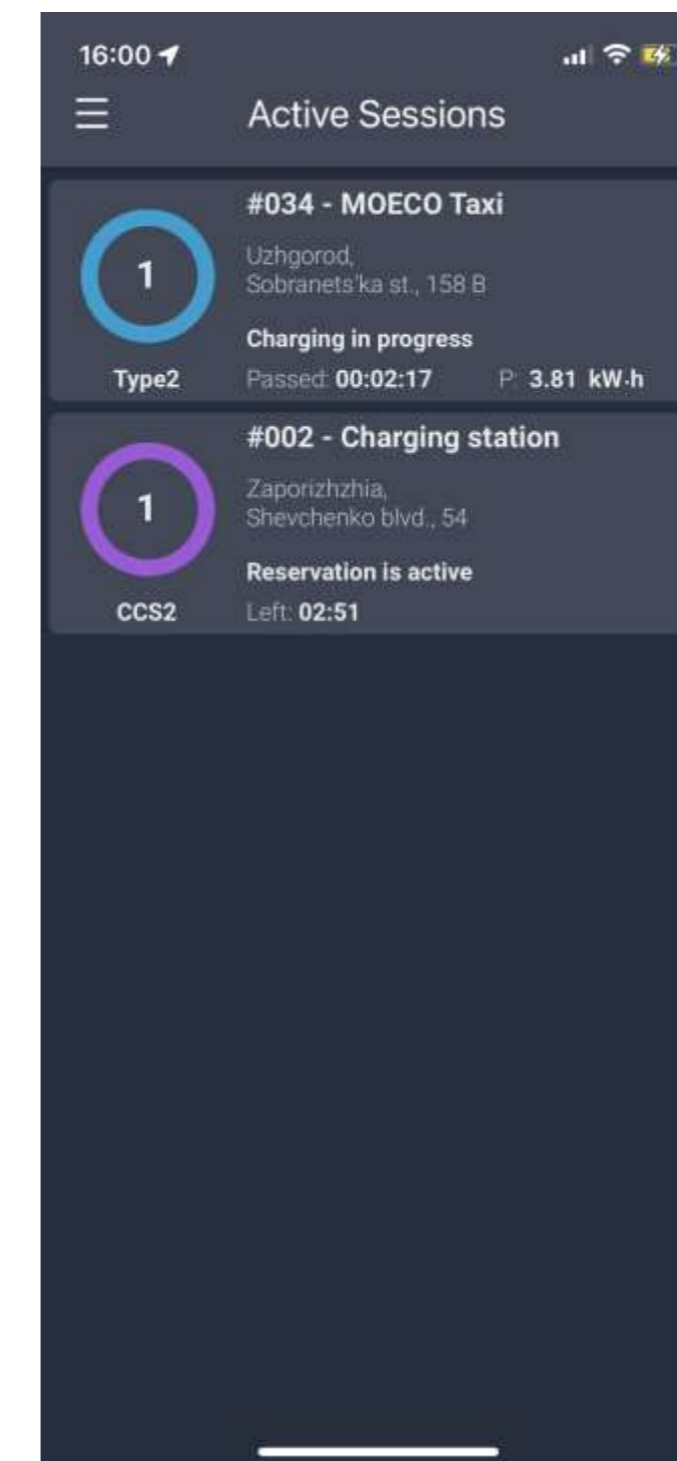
16:00

Active Sessions

1
Type2
#034 - MOECO Taxi
Uzhgorod,
Sobranets'ka st., 158 B
Charging in progress
Passed: 00:02:17 P: 3.81 kW·h

1
CCS2
#002 - Charging station
Zaporizhzhia,
Shevchenko blvd., 54
Reservation is active
Left: 02:51